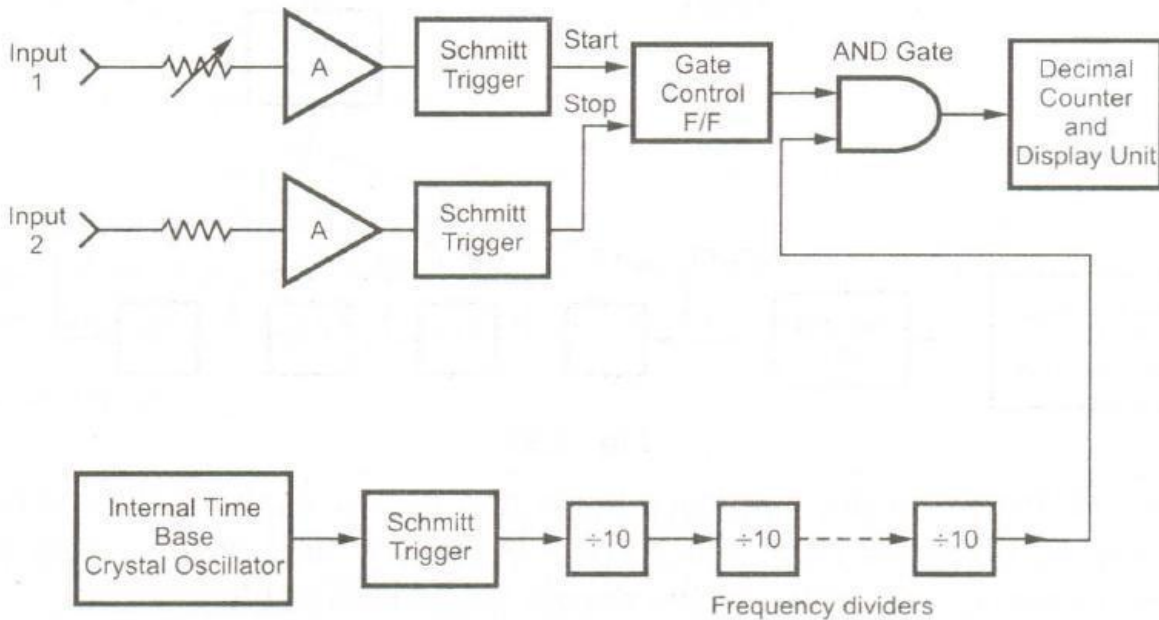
Input 1

A

Schmitt Trigger

Start

Stop

Gate Control F/F

AND Gate

Decimal Counter and Display Unit

Input 2

A

Schmitt Trigger

Internal Time Base Crystal Oscillator

Schmitt Trigger

$\div 10$

$\div 10$

$\div 10$

Frequency dividers